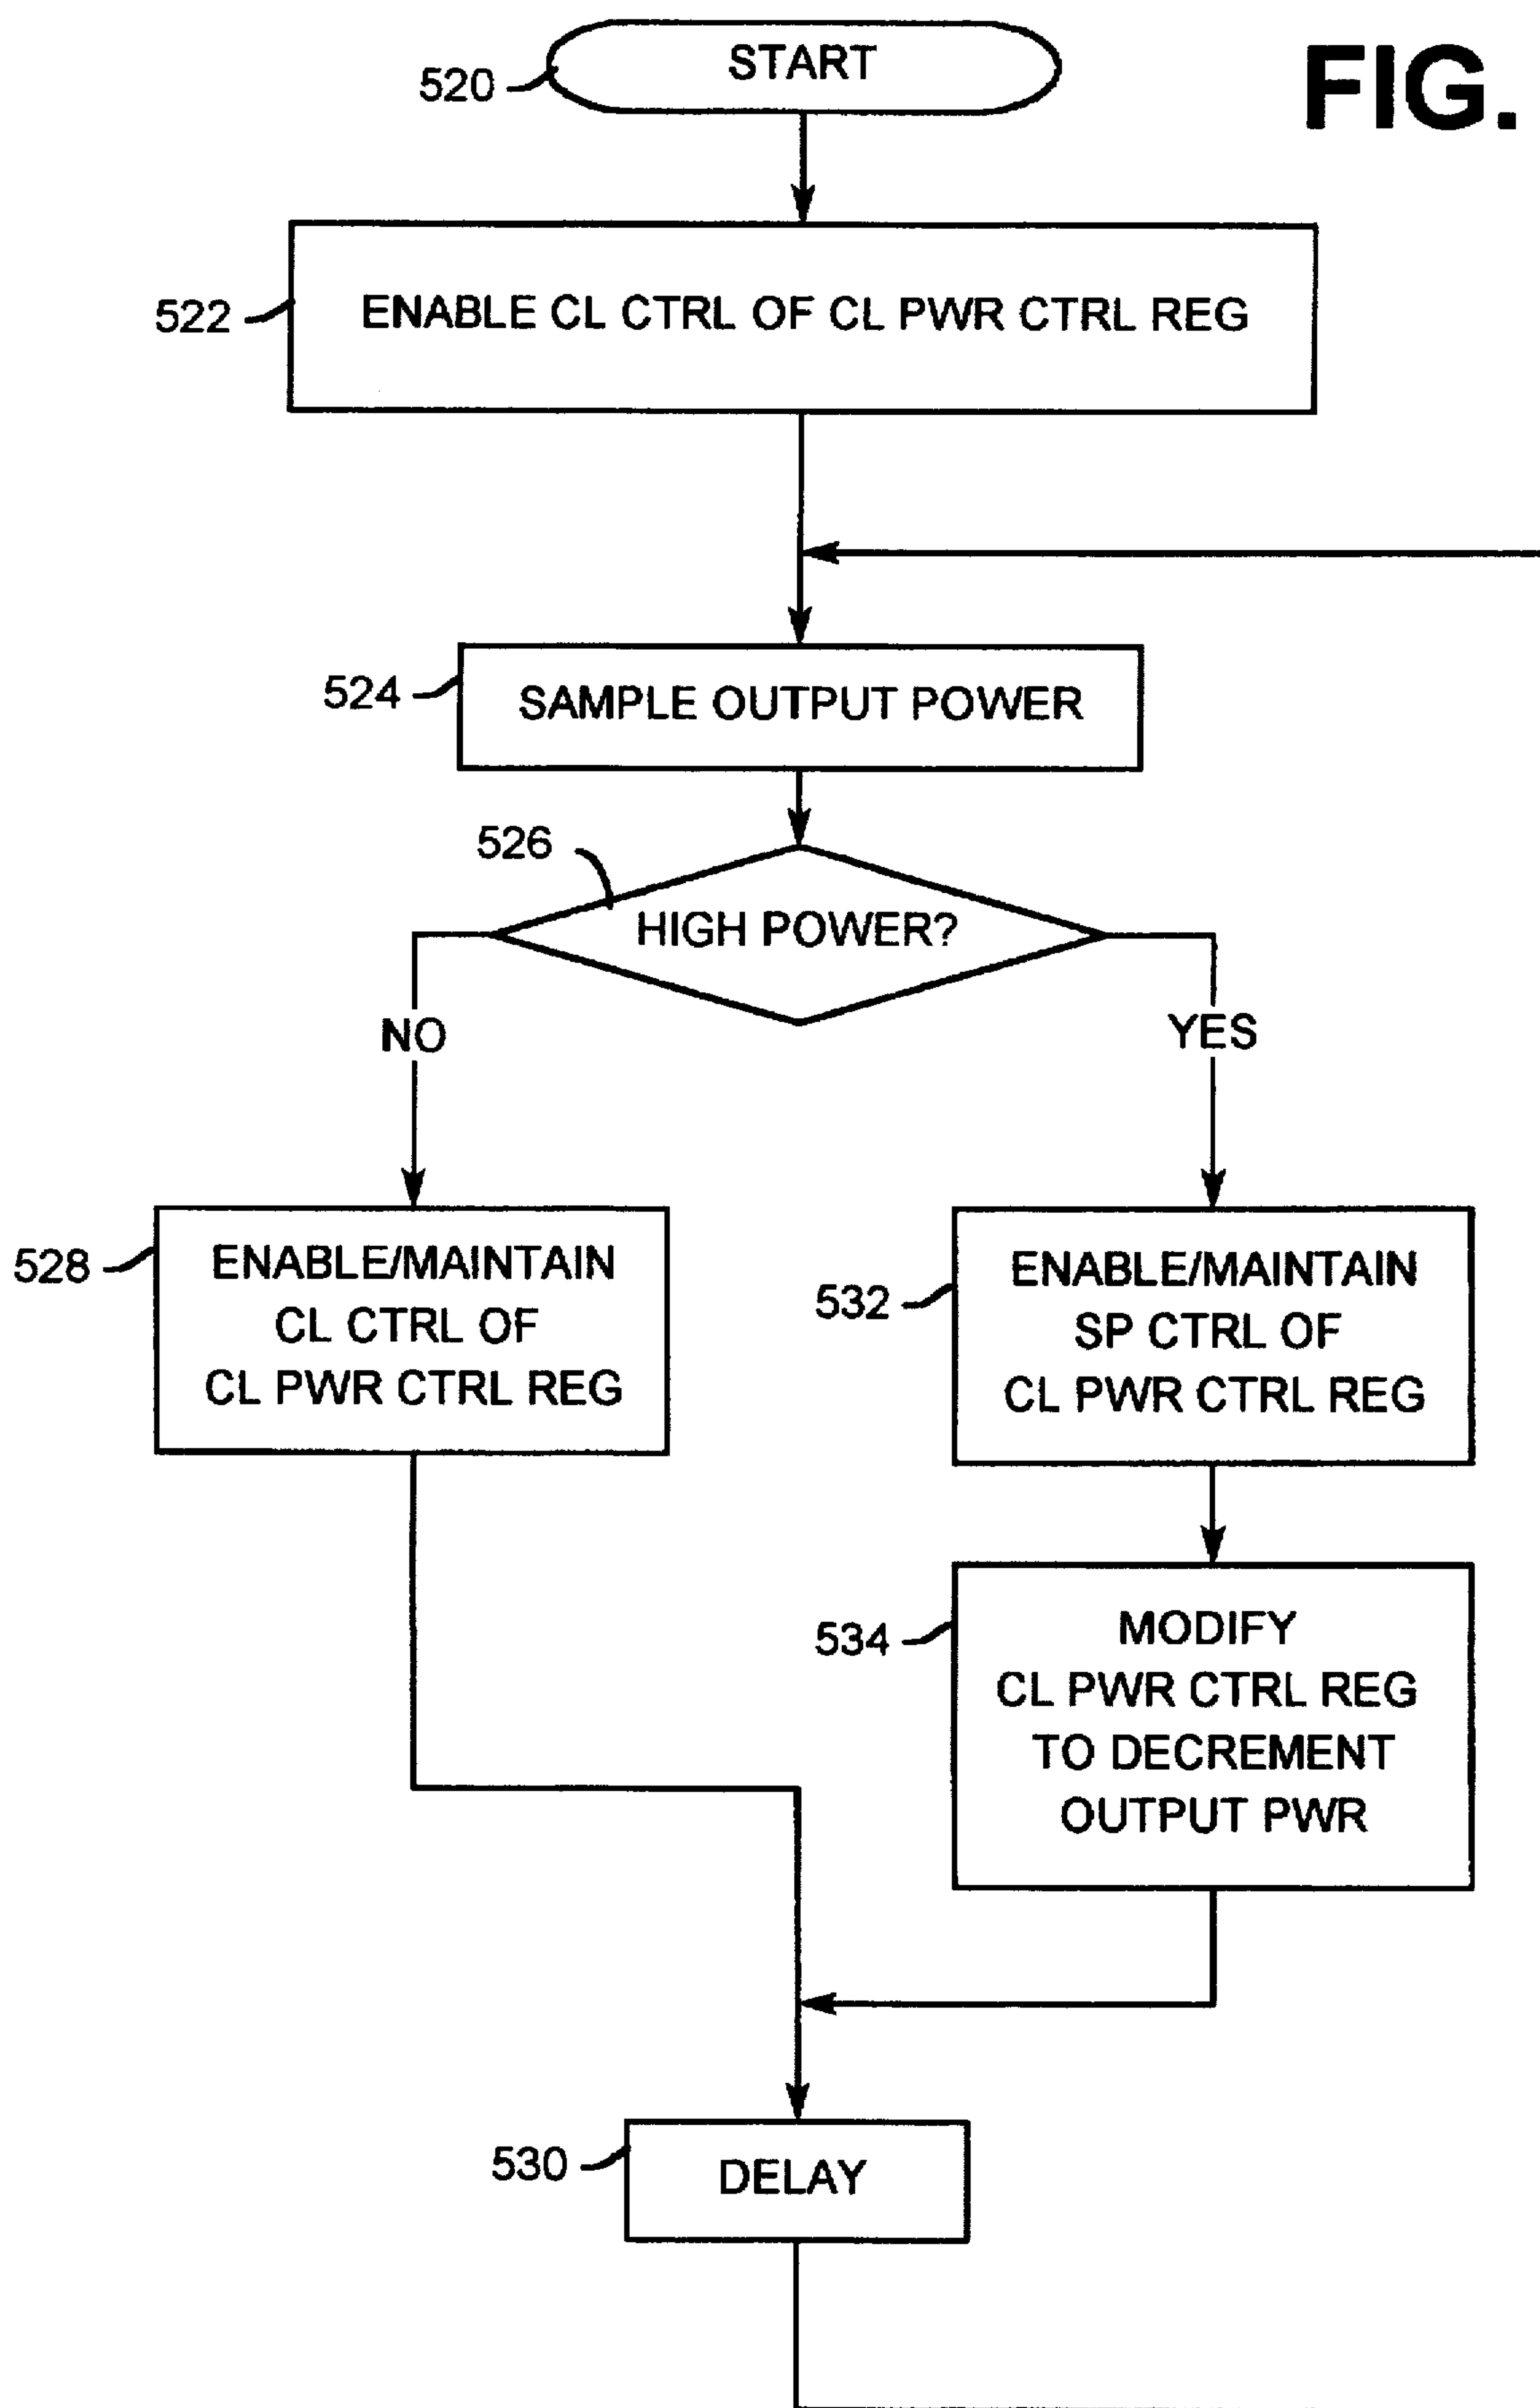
FIG.

520 START

522 ENABLE CL CTRL OF CL PWR CTRL REG

524 SAMPLE OUTPUT POWER

526 HIGH POWER?

NO

YES

528 ENABLE/MAINTAIN CL CTRL OF CL PWR CTRL REG

532 ENABLE/MAINTAIN SP CTRL OF CL PWR CTRL REG

534 MODIFY CL PWR CTRL REG TO DECREMENT OUTPUT PWR

530 DELAY